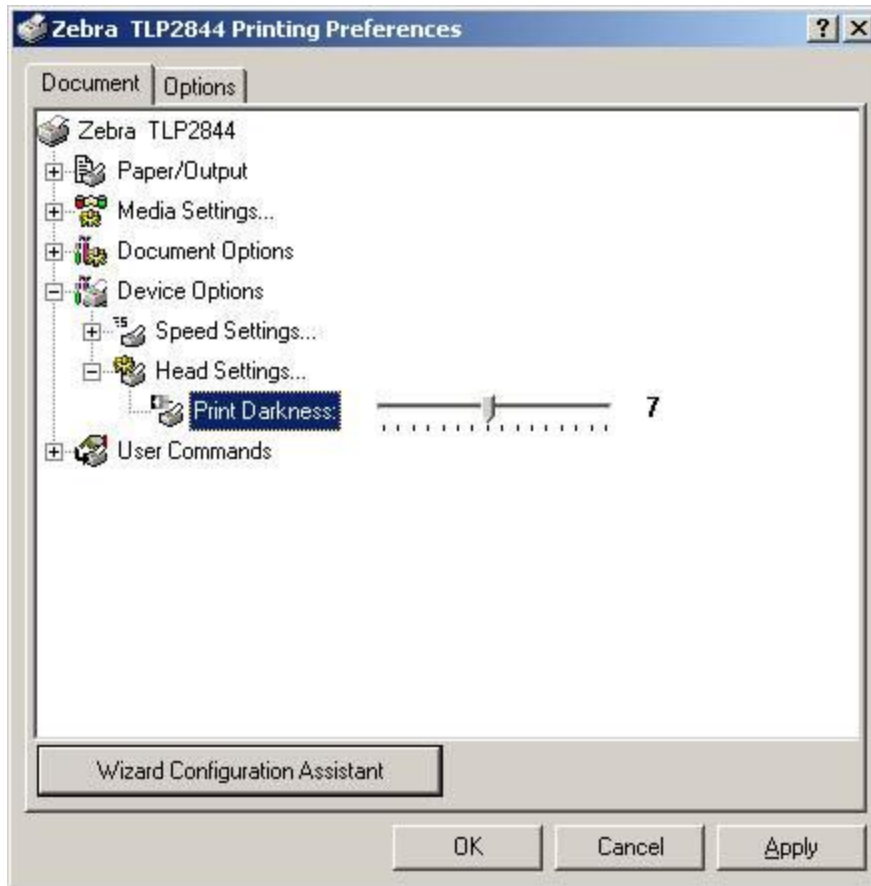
Zebra TLP2844 Printing Preferences

?

Document | Options

Zebra TLP2844
Paper/Output
Media Settings...
Document Options
Device Options
Speed Settings...
Head Settings...
Print Darkness: 7
User Commands

Wizard Configuration Assistant

OK | Cancel | Apply